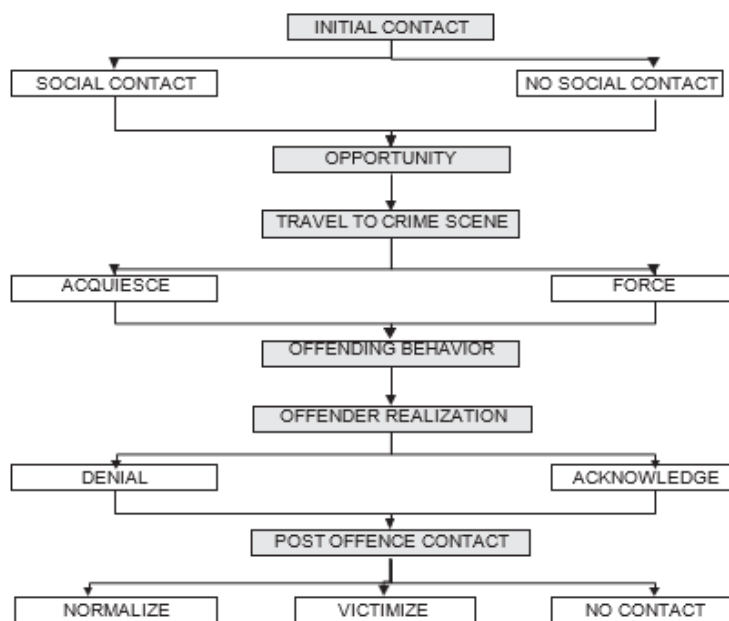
INITIAL CONTACT

SOCIAL CONTACT

NO SOCIAL CONTACT

OPPORTUNITY

TRAVEL TO CRIME SCENE

ACQUIESCE

FORCE

OFFENDING BEHAVIOR

OFFENDER REALIZATION

DENIAL

ACKNOWLEDGE

POST OFFENCE CONTACT

NORMALIZE

VICTIMIZE

NO CONTACT